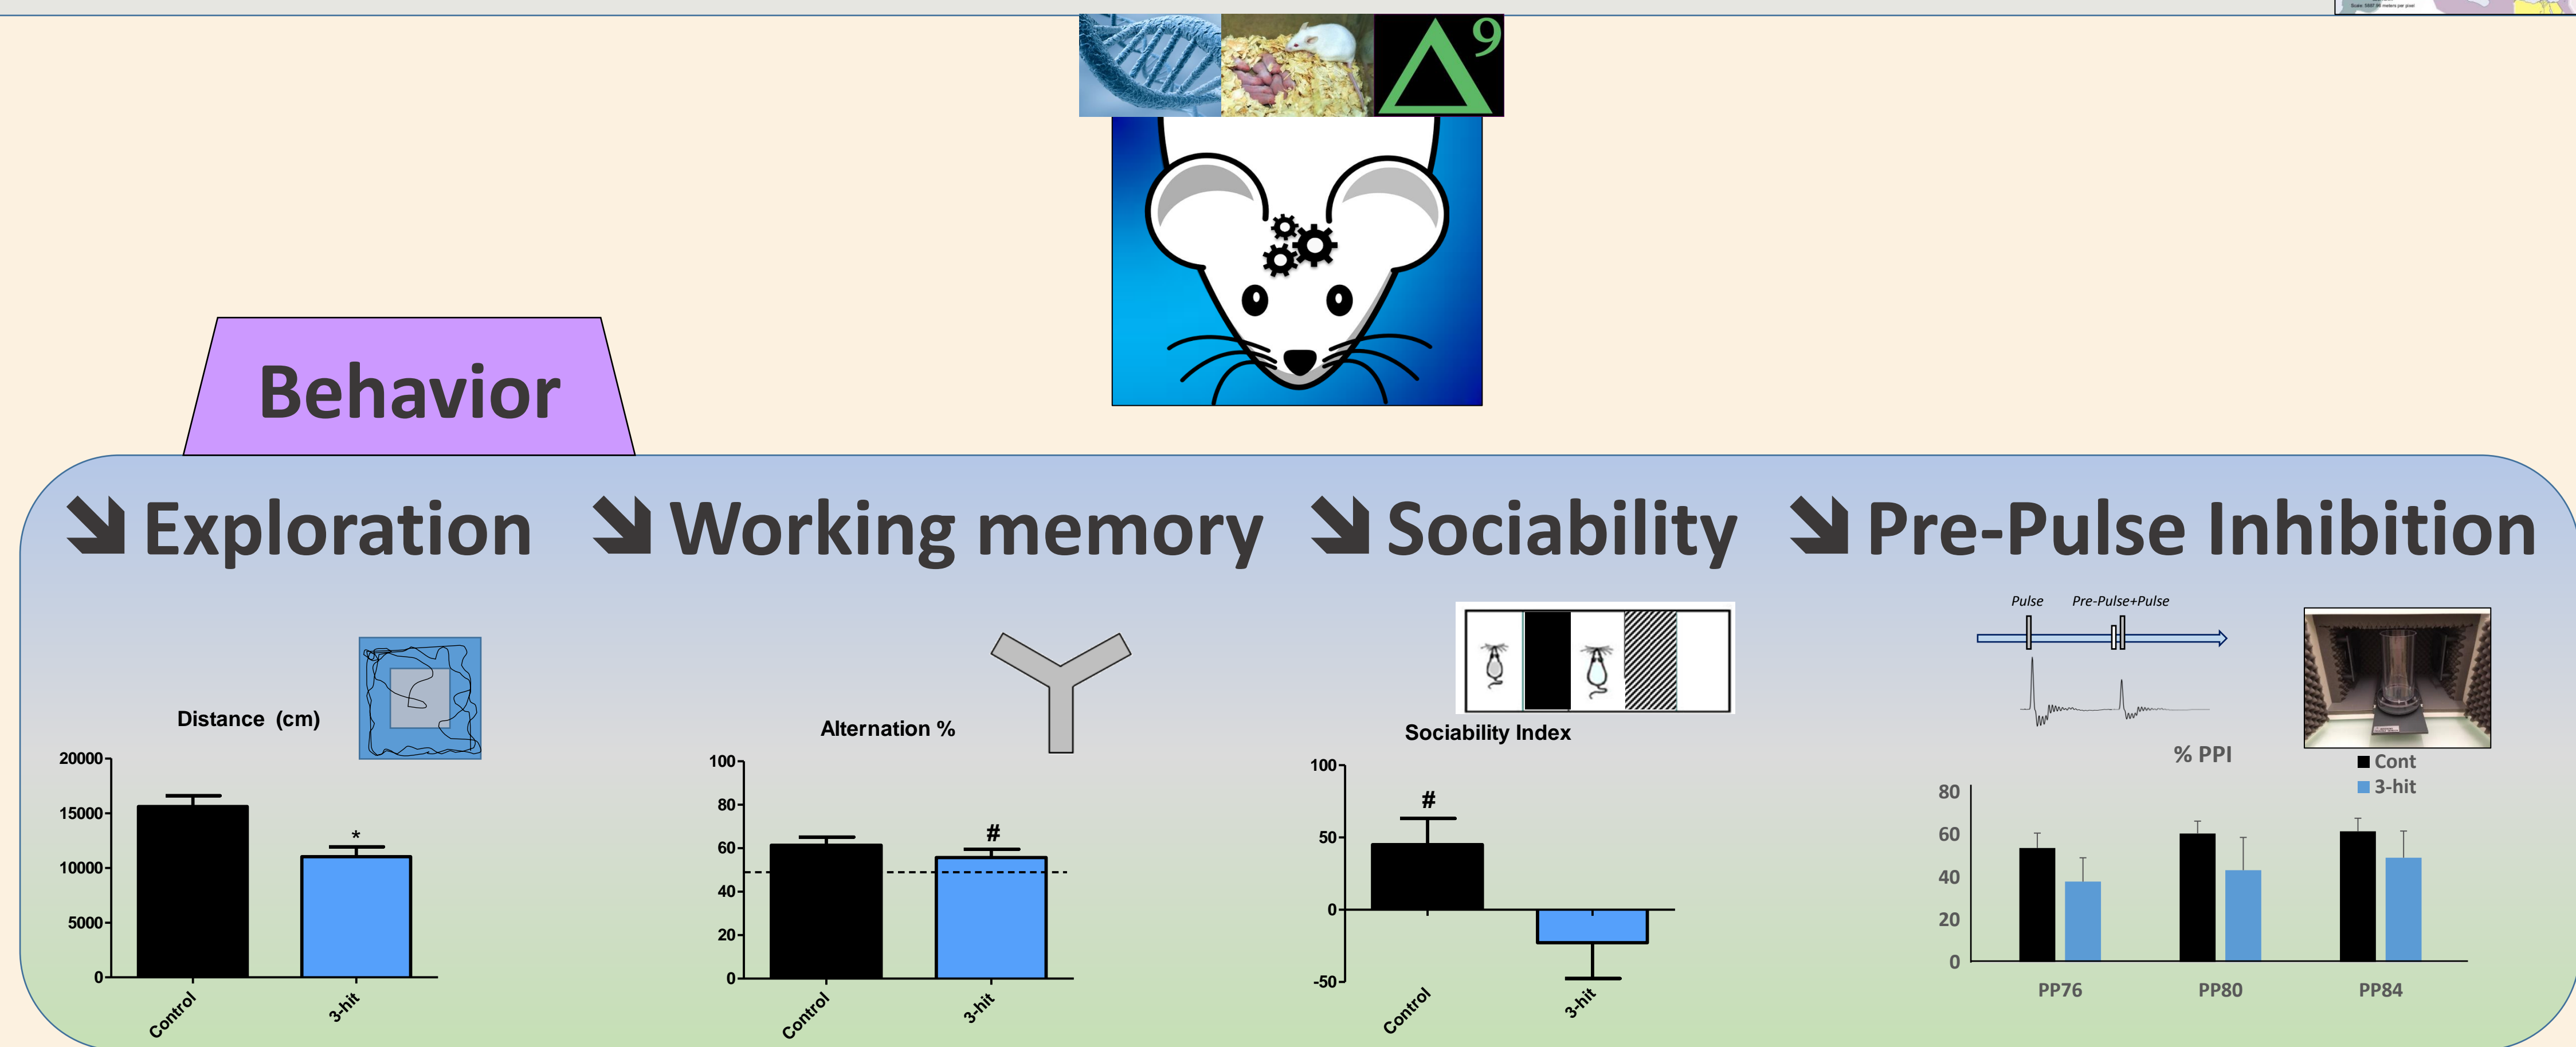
$\Delta^9$

Behavior

➘ Exploration ➘ Working memory ➘ Sociability ➘ Pre-Pulse Inhibition

Distance (cm)

20000
15000
10000
5000
0

*

Control
3-hit

Alternation %

100
80
60
40
20
0

#

Control
3-hit

Sociability Index

100
50
0
-50

#

Control
3-hit

Pulse
Pre-Pulse+Pulse

% PPI

Cont
3-hit

80
60
40
20
0

PP76
PP80
PP84